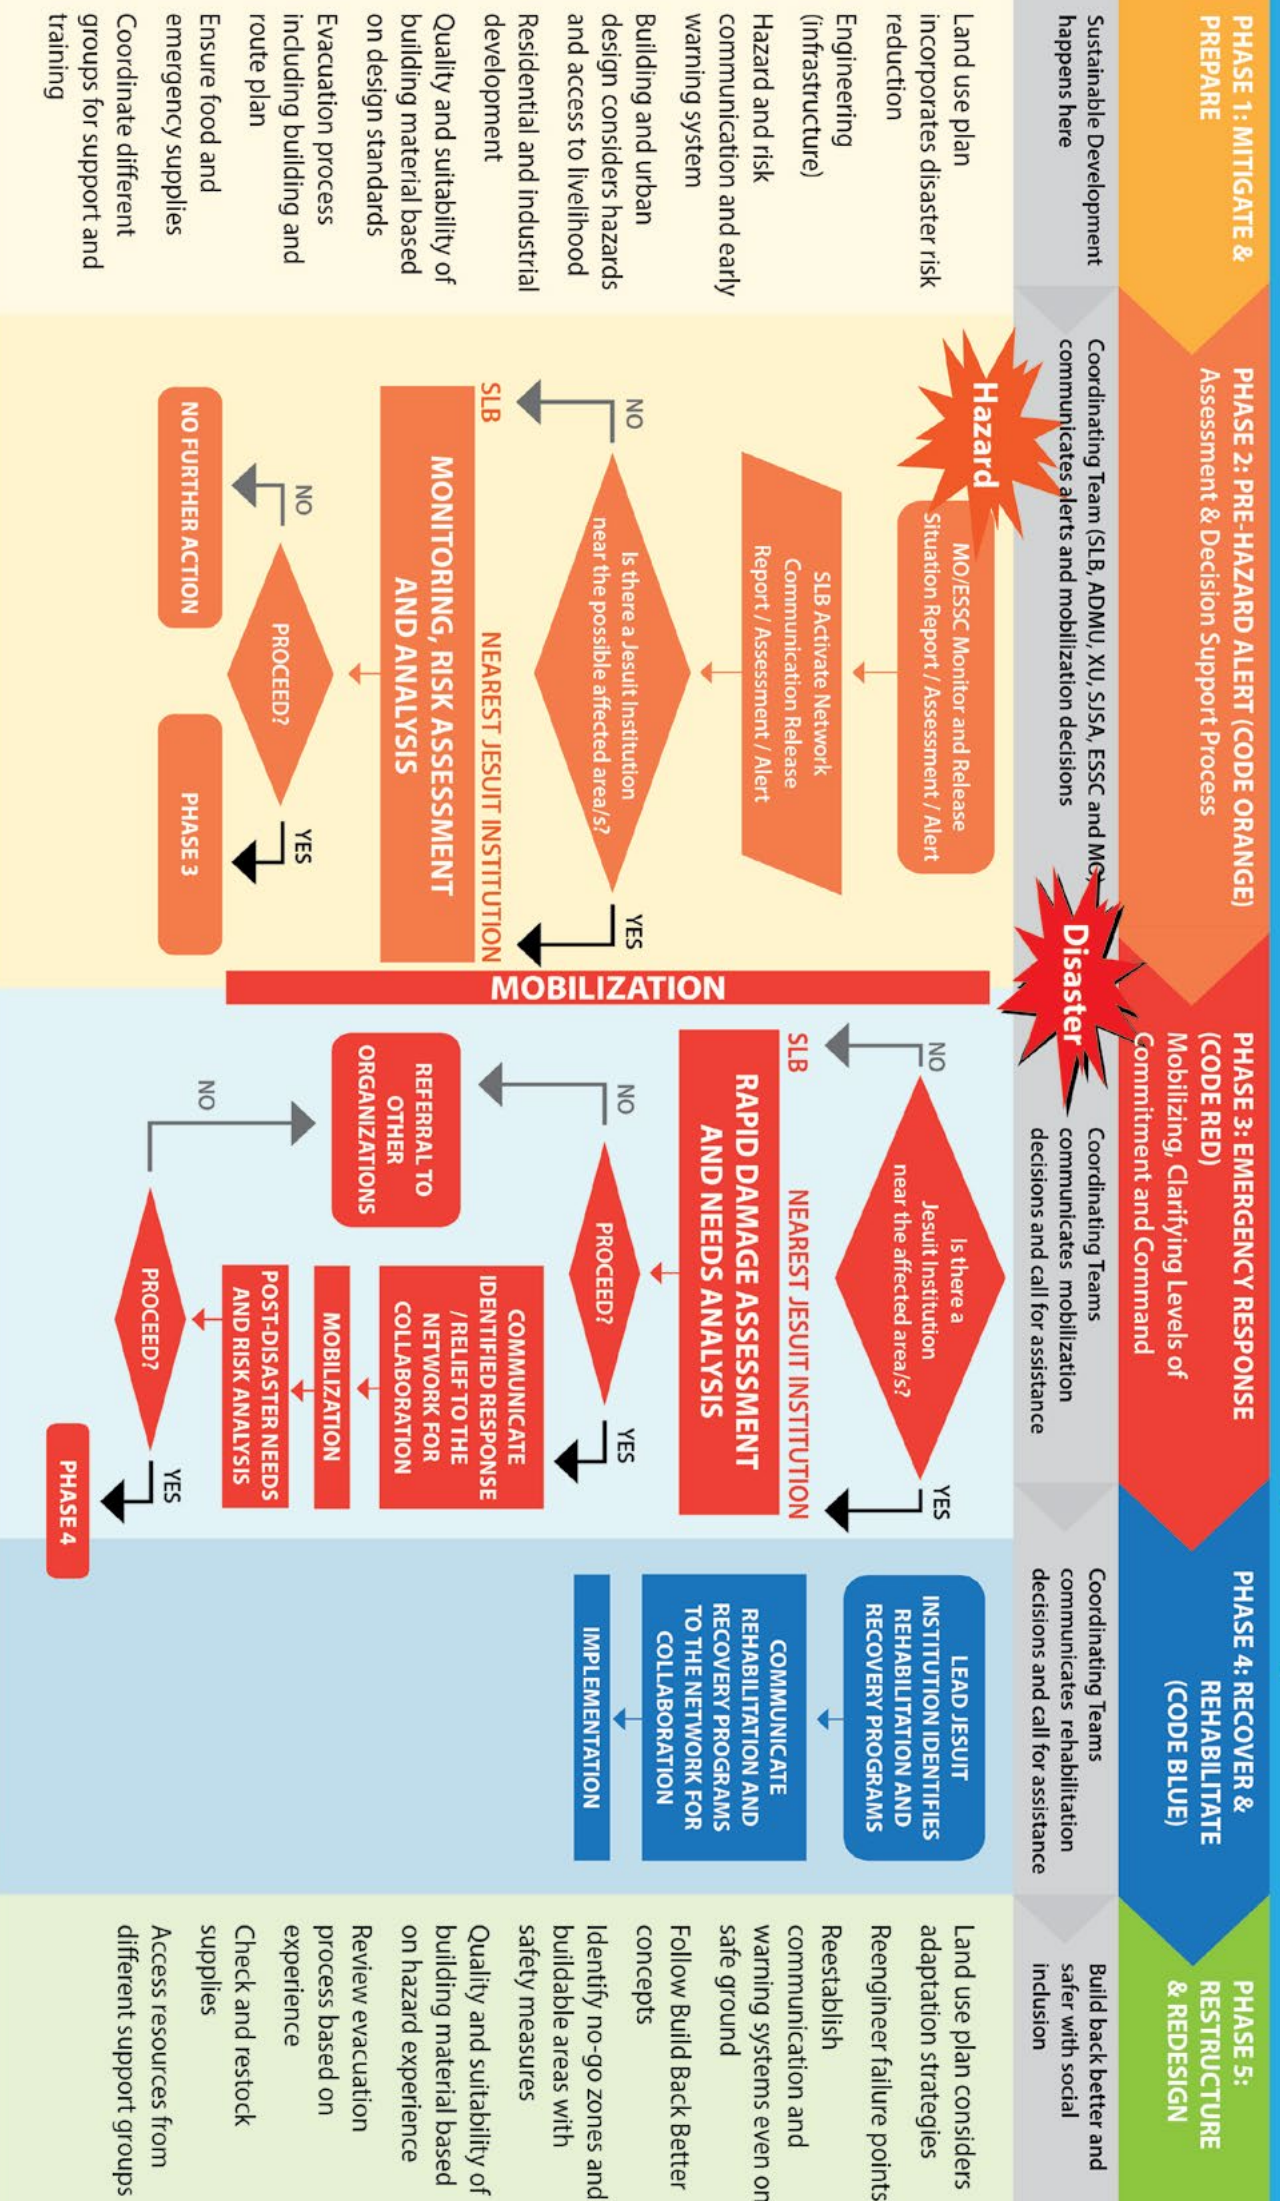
PHASE 1: MITIGATE & PREPARE

Sustainable Development happens here

Land use plan incorporates disaster risk reduction

Engineering (infrastructure)

Hazard and risk communication and early warning system

Building and urban design considers hazards and access to livelihood

Residential and industrial development

Quality and suitability of building material based on design standards

Evacuation process including building and route plan

Ensure food and emergency supplies

Coordinate different groups for support and training

PHASE 2: PRE-HAZARD ALERT (CODE ORANGE)
Assessment & Decision Support Process

Coordinating Team (SLB, ADMU, XU, SJSA, ESSC and MO) communicates alerts and mobilization decisions

Hazard

MO/ESSC Monitor and Release Situation Report / Assessment / Alert

SLB Activate Network Communication Release Report / Assessment / Alert

Is there a Jesuit Institution near the possible affected area/s?

NO

YES

SLB

NEAREST JESUIT INSTITUTION

MONITORING, RISK ASSESSMENT AND ANALYSIS

PROCEED?

NO

YES

NO FURTHER ACTION

PHASE 3

MOBILIZATION

PHASE 3: EMERGENCY RESPONSE (CODE RED)
Mobilizing, Clarifying Levels of Commitment and Command

Disaster

Coordinating Teams communicates mobilization decisions and call for assistance

Is there a Jesuit Institution near the affected area/s?

NO

YES

SLB

NEAREST JESUIT INSTITUTION

RAPID DAMAGE ASSESSMENT AND NEEDS ANALYSIS

PROCEED?

NO

YES

REFERRAL TO OTHER ORGANIZATIONS

COMMUNICATE IDENTIFIED RESPONSE / RELIEF TO THE NETWORK FOR COLLABORATION

MOBILIZATION

POST-DISASTER NEEDS AND RISK ANALYSIS

NO

PROCEED?

YES

PHASE 4

PHASE 4: RECOVER & REHABILITATE (CODE BLUE)

Coordinating Teams communicates rehabilitation decisions and call for assistance

LEAD JESUIT INSTITUTION IDENTIFIES REHABILITATION AND RECOVERY PROGRAMS

COMMUNICATE REHABILITATION AND RECOVERY PROGRAMS TO THE NETWORK FOR COLLABORATION

IMPLEMENTATION

PHASE 5: RESTRUCTURE & REDESIGN

Build back better and safer with social inclusion

Land use plan considers adaptation strategies

Reengineer failure points

Reestablish communication and warning systems even on safe ground

Follow Build Back Better concepts

Identify no-go zones and buildable areas with safety measures

Quality and suitability of building material based on hazard experience

Review evacuation process based on experience

Check and restock supplies

Access resources from different support groups